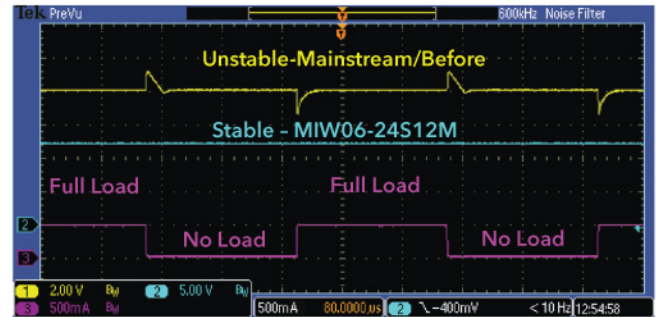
Tek PreVu

600kHz Noise Filter

Unstable-Mainstream/Before

Stable - MIW06-24S12M

Full Load

Full Load

No Load

No Load

2

3

1 2.00 V $B_W$

2 5.00 V $B_W$

3 500mA $B_W$

500mA 80.0000us

2 ∖ -400mV

< 10 Hz

12:54:58